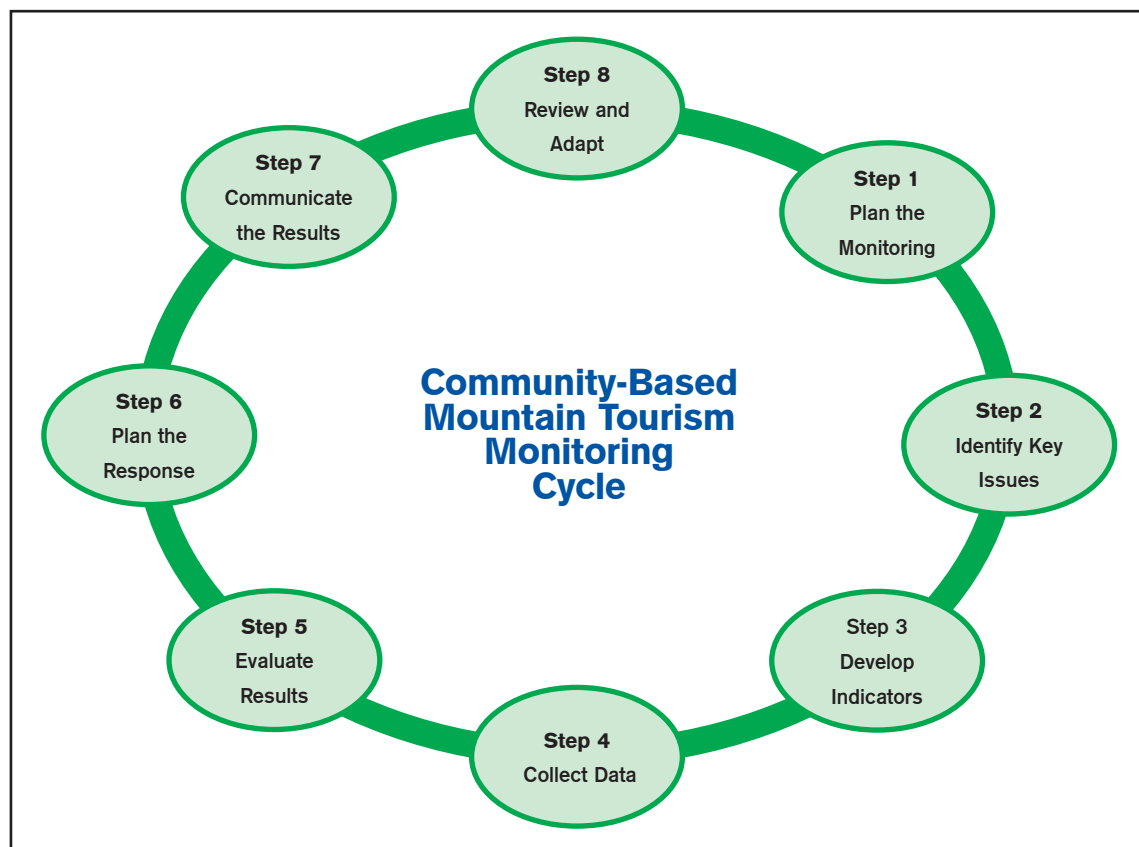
Step 8
Review and Adapt

Step 7
Communicate the Results

Step 1
Plan the Monitoring

Community-Based Mountain Tourism Monitoring Cycle

Step 6
Plan the Response

Step 2
Identify Key Issues

Step 5
Evaluate Results

Step 3
Develop Indicators

Step 4
Collect Data